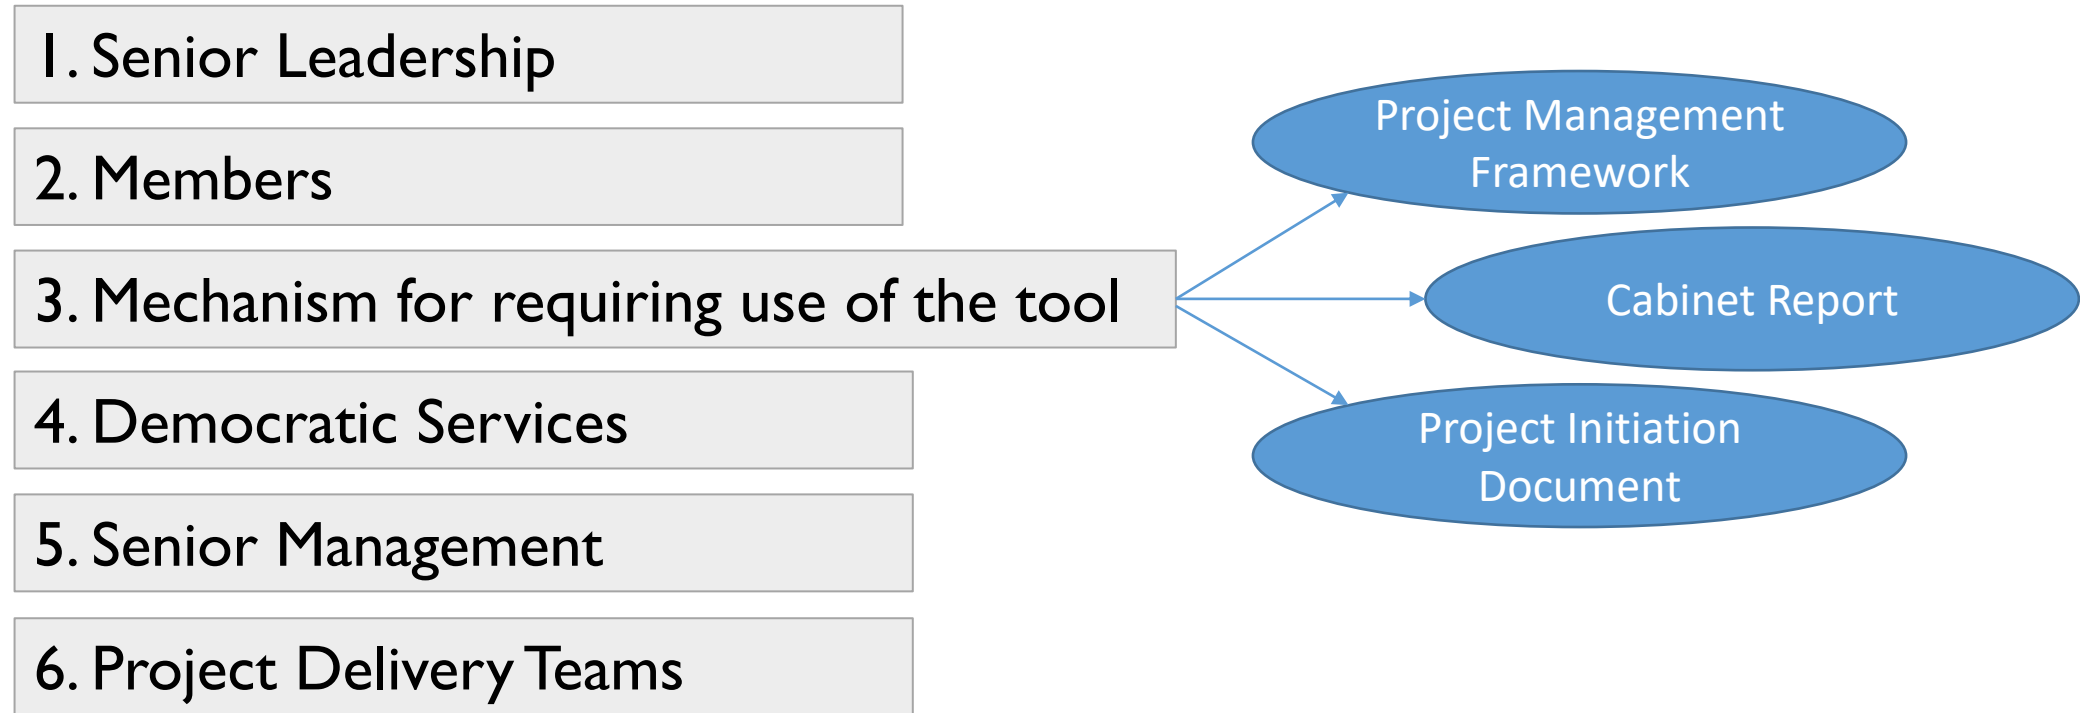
1. Senior Leadership

2. Members

3. Mechanism for requiring use of the tool

4. Democratic Services

5. Senior Management

6. Project Delivery Teams

Project Management Framework

Cabinet Report

Project Initiation Document